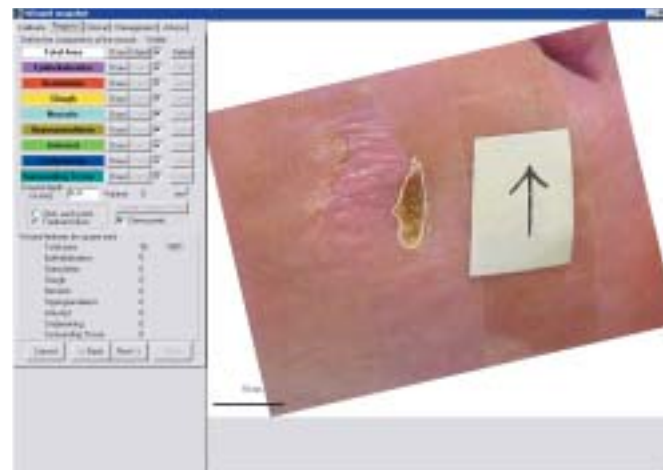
Wound inspector
Calibrate | Regions | Manual | Management | Advice
Total Area
Epithelialisation
Granulation
Slough
Necrotic
Hypergranulation
Infected
Undermining
Surrounding Tissue
Cancel
< Back
Next >
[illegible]